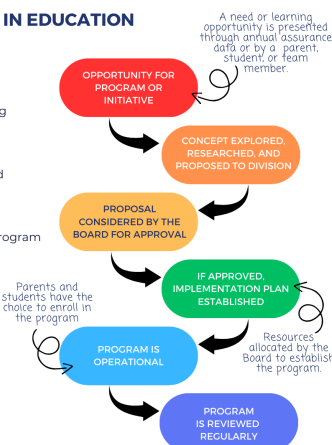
IN EDUCATION

A need or learning opportunity is presented through annual assurance data or by a parent, student, or team member.

OPPORTUNITY FOR PROGRAM OR INITIATIVE

g

CONCEPT EXPLORED, RESEARCHED, AND PROPOSED TO DIVISION

d

PROPOSAL CONSIDERED BY THE BOARD FOR APPROVAL

rogram

IF APPROVED, IMPLEMENTATION PLAN ESTABLISHED

Parents and students have the choice to enroll in the program

Resources allocated by the Board to establish the program.

PROGRAM IS OPERATIONAL

PROGRAM IS REVIEWED REGULARLY